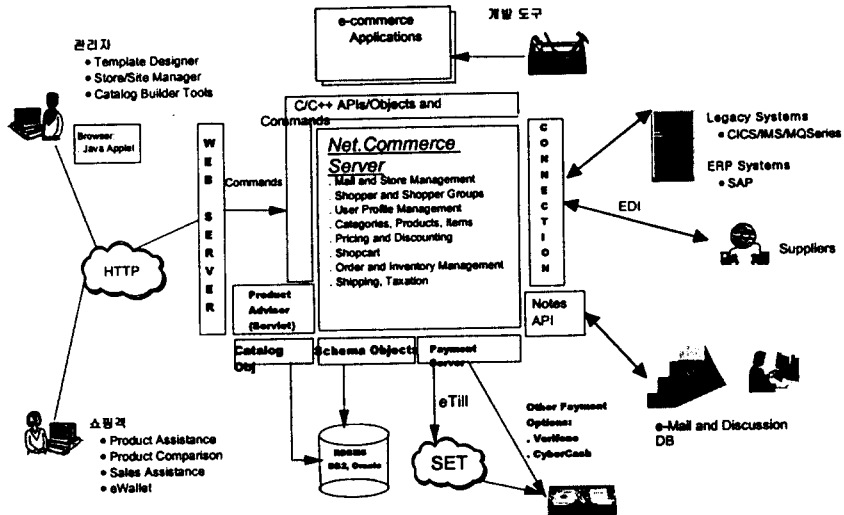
e-commerce Applications

개발 도구

관리자
• Template Designer
• Store/Site Manager
• Catalog Builder Tools

Browser
Java Applet

C/C++ APIs/Objects and Commands

W E B S E R V E R

Commands

Net.Commerce Server
. Mall and Store Management
. Shopper and Shopper Groups
. User Profile Management
. Categories, Products, Items
. Pricing and Discounting
. Shopcart
. Order and Inventory Management
. Shipping, Taxation

C O N N E C T I O N

Legacy Systems
• CICS/IMS/MQSeries

ERP Systems
• SAP

EDI

Suppliers

HTTP

Product Advisor (Servlet)

Notes API

Catalog Obj

Schema Objects

Payment Server

eTill

Other Payment Options:
. Verifone
. CyberCash

e-Mail and Discussion DB

쇼핑객
• Product Assistance
• Product Comparison
• Sales Assistance
• eWallet

RDBMS
DB2, Oracle

SET